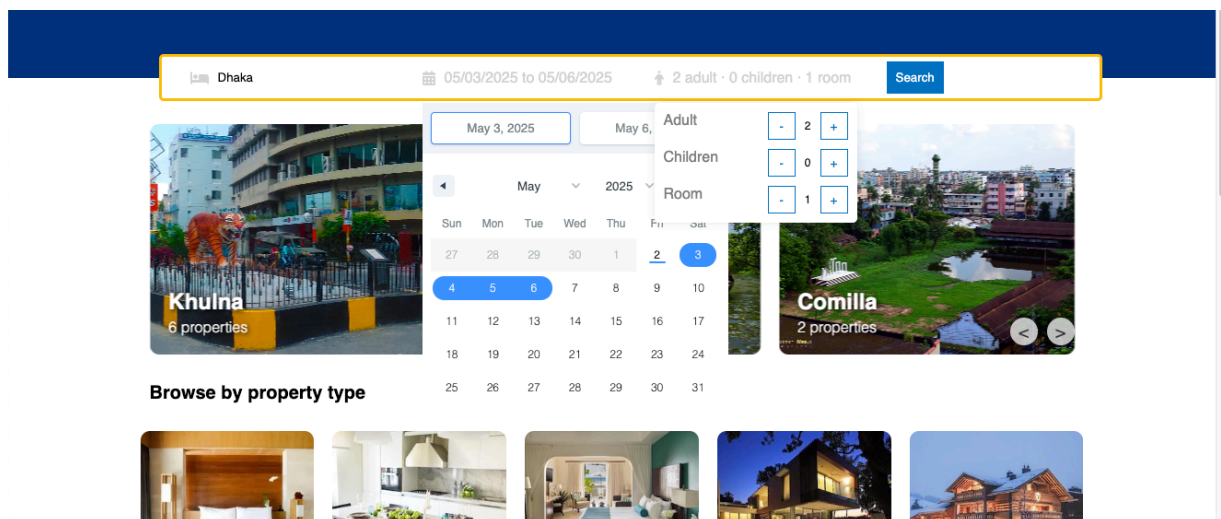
Dhaka
05/03/2025 to 05/06/2025
2 adult · 0 children · 1 room
Search

May 3, 2025
May 6, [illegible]

May
2025

| Sun | Mon | Tue | Wed | Thu | Fri | Sat |
|---|---|---|---|---|---|---|
| 27 | 28 | 29 | 30 | 1 | 2 | 3 |
| 4 | 5 | 6 | 7 | 8 | 9 | 10 |
| 11 | 12 | 13 | 14 | 15 | 16 | 17 |
| 18 | 19 | 20 | 21 | 22 | 23 | 24 |
| 25 | 26 | 27 | 28 | 29 | 30 | 31 |

Adult - 2 +
Children - 0 +
Room - 1 +

Khulna
6 properties

Comilla
2 properties

<
>

Browse by property type